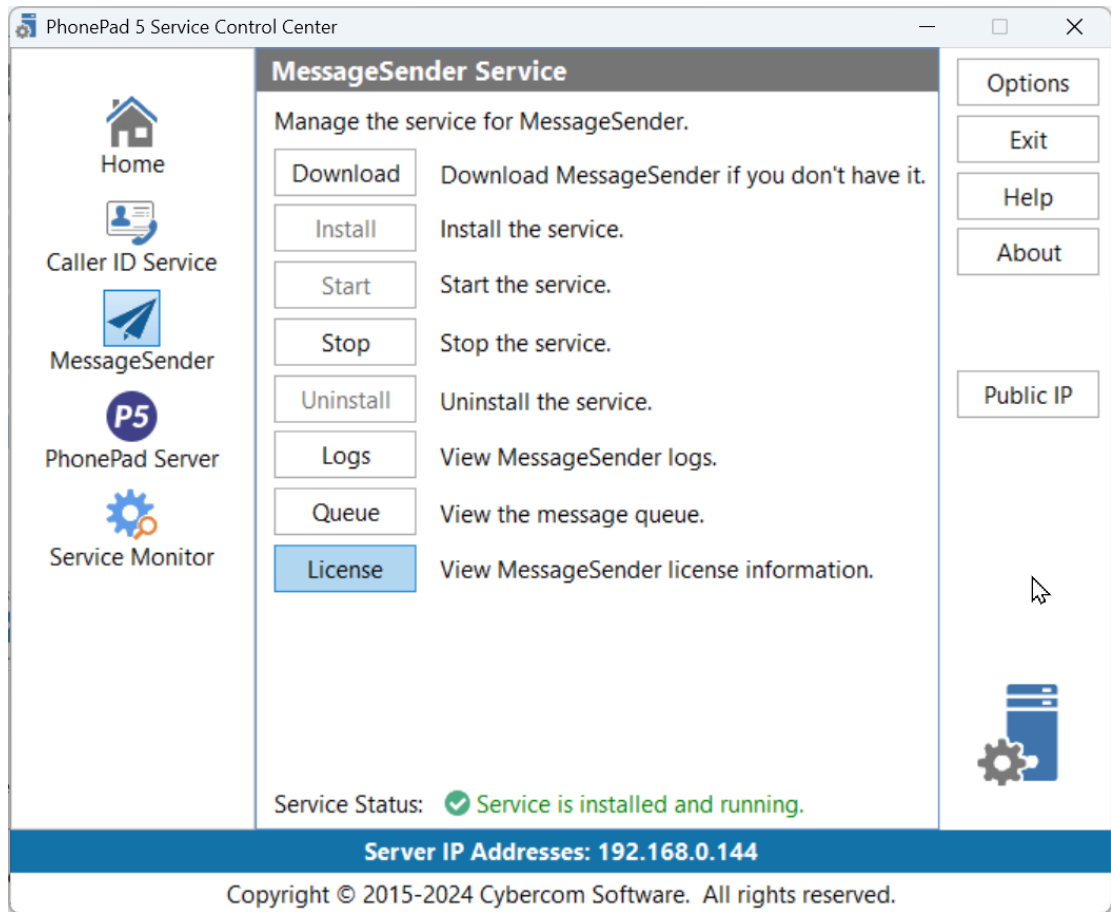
PhonePad 5 Service Control Center

Home
Caller ID Service
MessageSender
P5
PhonePad Server
Service Monitor

MessageSender Service

Manage the service for MessageSender.

Download Download MessageSender if you don't have it.
Install Install the service.
Start Start the service.
Stop Stop the service.
Uninstall Uninstall the service.
Logs View MessageSender logs.
Queue View the message queue.
License View MessageSender license information.

Service Status: Service is installed and running.

Options
Exit
Help
About
Public IP

Server IP Addresses: 192.168.0.144

Copyright © 2015-2024 Cybercom Software. All rights reserved.